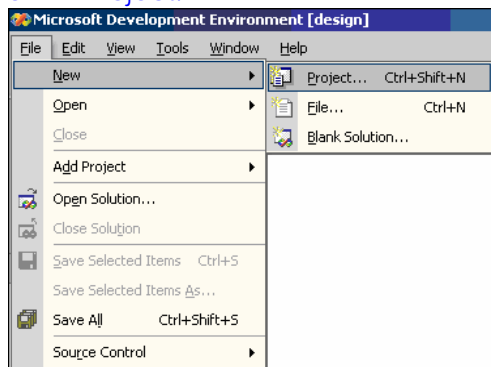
Microsoft Development Environment [design]

File Edit View Tools Window Help

New
Open
Close
Add Project
Open Solution...
Close Solution
Save Selected Items Ctrl+S
Save Selected Items As...
Save All Ctrl+Shift+S
Source Control

Project... Ctrl+Shift+N
File... Ctrl+N
Blank Solution...